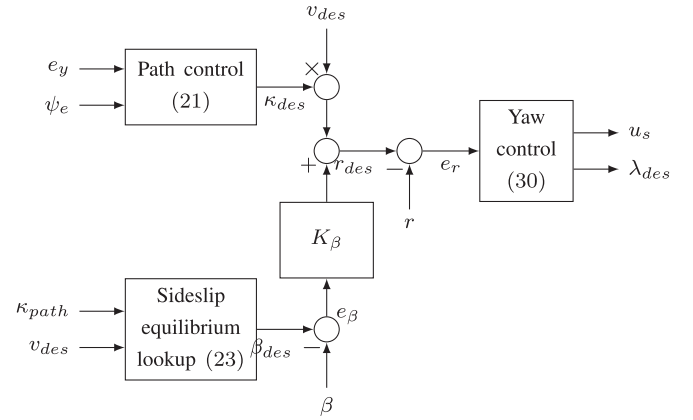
$v_{des}$

$e_y$

$\psi_e$

Path control (21)

$\times$

$\kappa_{des}$

$+$

$r_{des}$

$-$

$e_r$

Yaw control (30)

$u_s$

$\lambda_{des}$

$r$

$K_\beta$

$\kappa_{path}$

$v_{des}$

Sideslip equilibrium lookup (23)

$\beta_{des}$

$e_\beta$

$-$

$\beta$